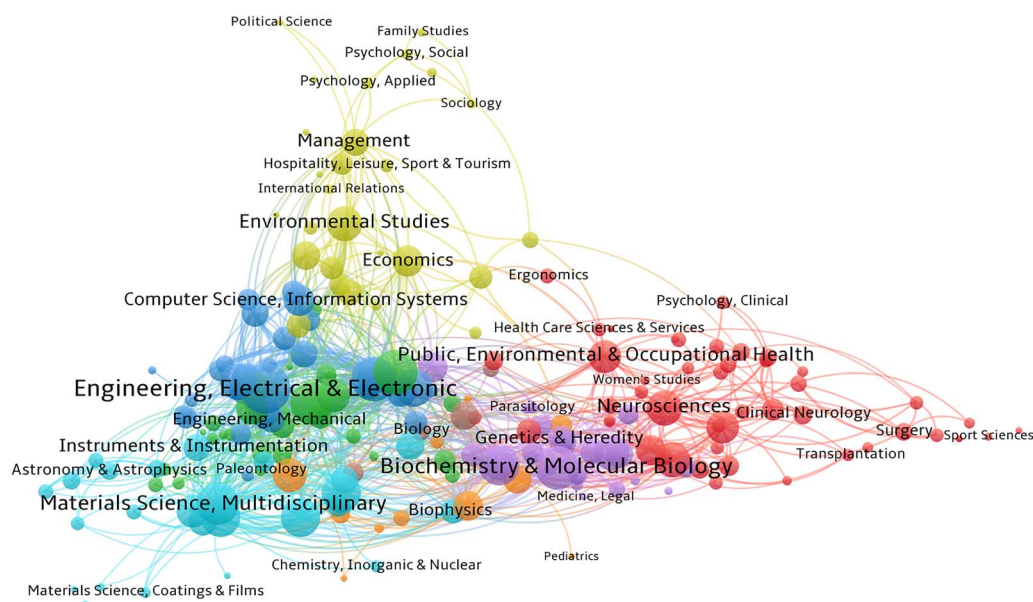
Political Science
Family Studies
Psychology, Social
Psychology, Applied
Sociology
Management
Hospitality, Leisure, Sport & Tourism
International Relations
Environmental Studies
Economics
Ergonomics
Computer Science, Information Systems
Psychology, Clinical
Health Care Sciences & Services
Public, Environmental & Occupational Health
Women's Studies
Engineering, Electrical & Electronic
Parasitology
Neurosciences
Clinical Neurology
Engineering, Mechanical
Surgery
Sport Sciences
Biology
Instruments & Instrumentation
Genetics & Heredity
Transplantation
Astronomy & Astrophysics
Paleontology
Biochemistry & Molecular Biology
Materials Science, Multidisciplinary
Medicine, Legal
Biophysics
Pediatrics
Chemistry, Inorganic & Nuclear
Materials Science, Coatings & Films